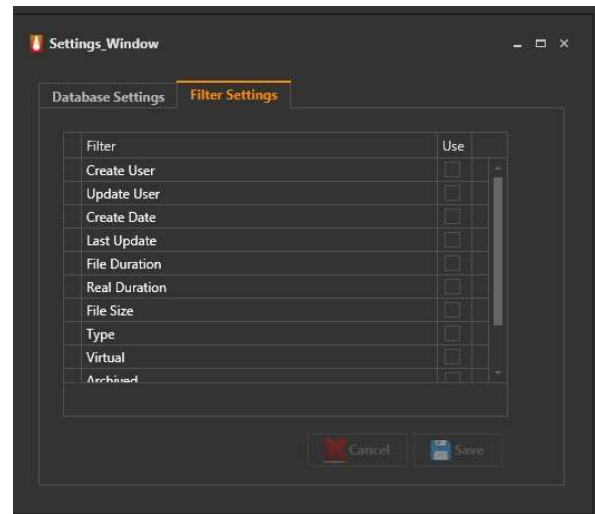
Settings_Window

Database Settings | Filter Settings

| Filter | Use |
|---|---|
| Create User | |
| Update User | |
| Create Date | |
| Last Update | |
| File Duration | |
| Real Duration | |
| File Size | |
| Type | |
| Virtual | |
| Archived | |

Cancel Save